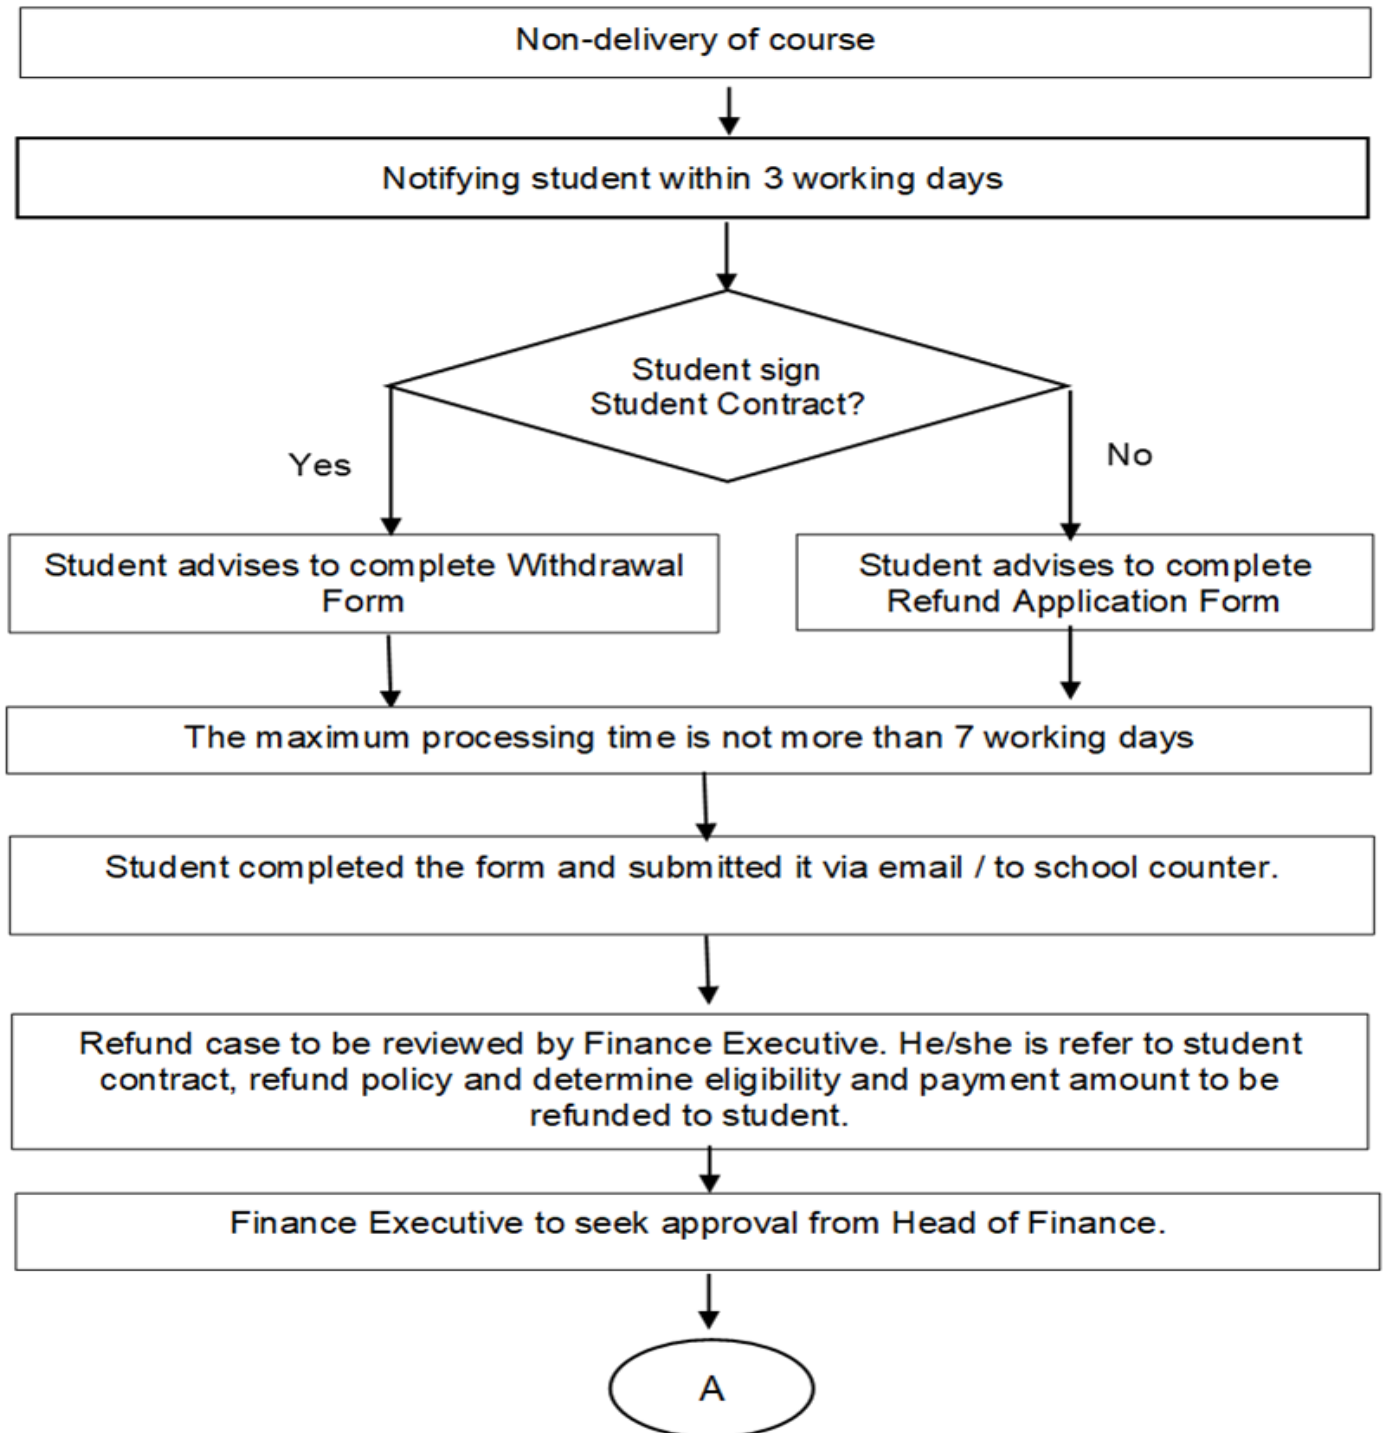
Non-delivery of course

Notifying student within 3 working days

Student sign Student Contract?

Yes

No

Student advises to complete Withdrawal Form

Student advises to complete Refund Application Form

The maximum processing time is not more than 7 working days

Student completed the form and submitted it via email / to school counter.

Refund case to be reviewed by Finance Executive. He/she is refer to student contract, refund policy and determine eligibility and payment amount to be refunded to student.

Finance Executive to seek approval from Head of Finance.

A